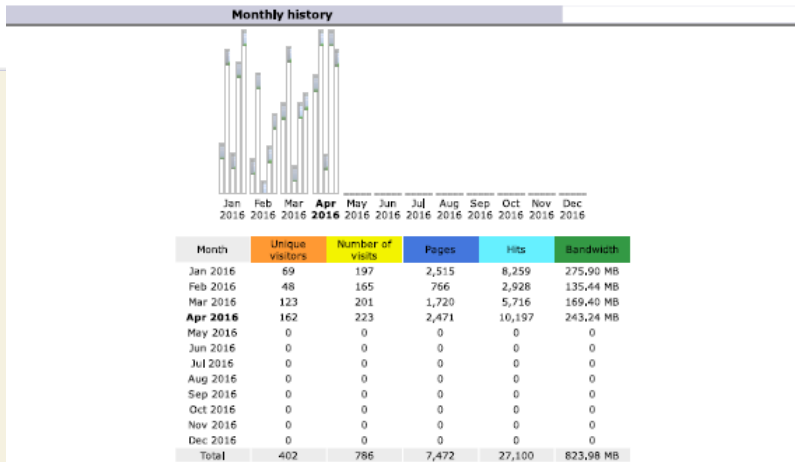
Monthly history

Jan 2016 Feb 2016 Mar 2016 **Apr 2016** May 2016 Jun 2016 Jul 2016 Aug 2016 Sep 2016 Oct 2016 Nov 2016 Dec 2016

| Month | Unique visitors | Number of visits | Pages | Hits | Bandwidth |
|---|---|---|---|---|---|
| Jan 2016 | 69 | 197 | 2,515 | 8,259 | 275.90 MB |
| Feb 2016 | 48 | 165 | 766 | 2,928 | 135.44 MB |
| Mar 2016 | 123 | 201 | 1,720 | 5,716 | 169.40 MB |
| **Apr 2016** | 162 | 223 | 2,471 | 10,197 | 243.24 MB |
| May 2016 | 0 | 0 | 0 | 0 | 0 |
| Jun 2016 | 0 | 0 | 0 | 0 | 0 |
| Jul 2016 | 0 | 0 | 0 | 0 | 0 |
| Aug 2016 | 0 | 0 | 0 | 0 | 0 |
| Sep 2016 | 0 | 0 | 0 | 0 | 0 |
| Oct 2016 | 0 | 0 | 0 | 0 | 0 |
| Nov 2016 | 0 | 0 | 0 | 0 | 0 |
| Dec 2016 | 0 | 0 | 0 | 0 | 0 |
| Total | 402 | 786 | 7,472 | 27,100 | 823.98 MB |